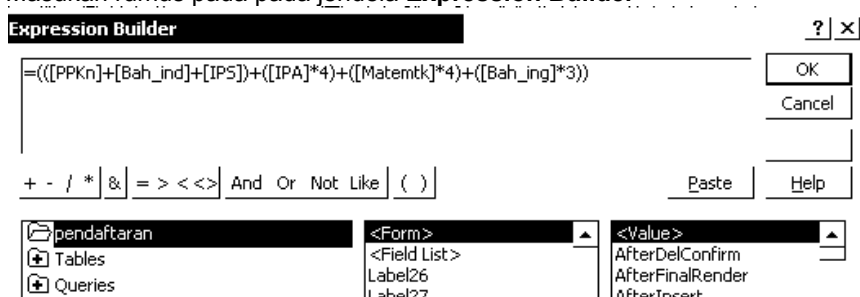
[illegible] rumus pada jendela Expression Builder

Expression Builder

?|×

=(([PPKn]+[Bah_ind]+[IPS])+([IPA]*4)+([Matemtk]*4)+([Bah_ing]*3))

OK

Cancel

+ - / * & = > < <> And Or Not Like ( )

Paste

Help

pendaftaran
Tables
Queries

<Form>
<Field List>
Label26
Label27

<Value>
AfterDelConfirm
AfterFinalRender
AfterInsert